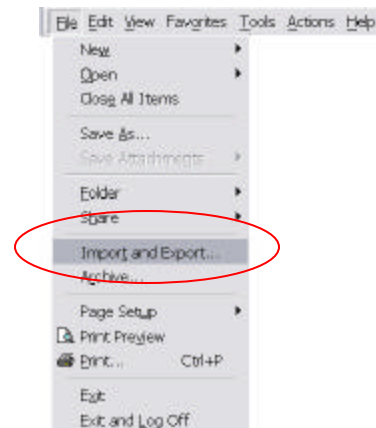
File Edit View Favorites Tools Actions Help

New
Open
Close All Items

Save As...
Save Attachments

Folder
Share

Import and Export...
Archive...

Page Setup
Print Preview
Print... Ctrl+P

Exit
Exit and Log Off